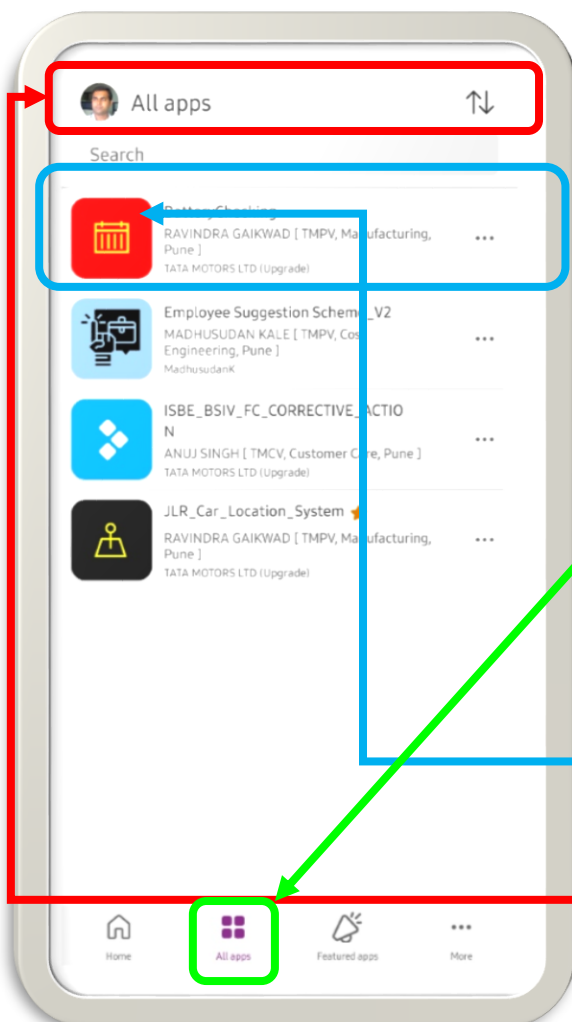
All apps

Search

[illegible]

RAVINDRA GAIKWAD [ TMPV, Ma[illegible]ufacturing, Pune ]

TATA MOTORS LTD (Upgrade)

...

Employee Suggestion Scheme_V2

MADHUSUDAN KALE [ TMPV, Cos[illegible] Engineering, Pune ]

MadhusudanK

...

ISBE_BSIV_FC_CORRECTIVE_ACTION

ANUJ SINGH [ TMCV, Customer C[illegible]re, Pune ]

TATA MOTORS LTD (Upgrade)

...

JLR_Car_Location_System

RAVINDRA GAIKWAD [ TMPV, Ma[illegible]ufacturing, Pune ]

TATA MOTORS LTD (Upgrade)

...

Home

All apps

Featured apps

More